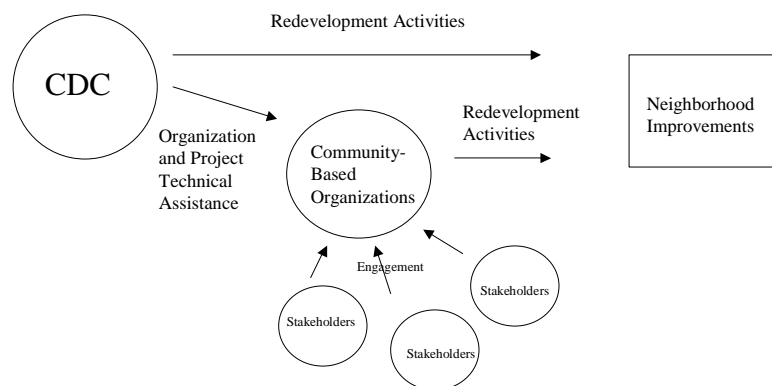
Redevelopment Activities

CDC

Neighborhood Improvements

Organization and Project Technical Assistance

Redevelopment Activities

Community-Based Organizations

Engagement

Stakeholders

Stakeholders

Stakeholders